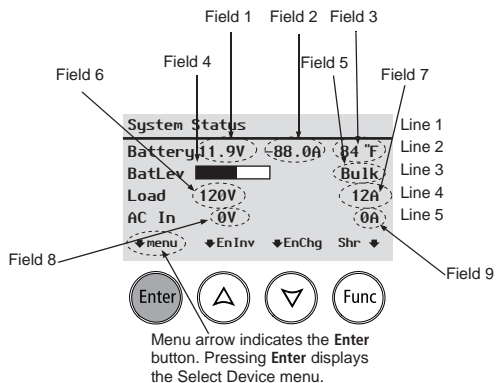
Field 1 Field 2 Field 3

Field 6 Field 4 Field 5 Field 7

System Status Line 1
Battery 11.9V 88.0A 84 °F Line 2
BatLev Bulk Line 3
Load 120V 12A Line 4
AC In 0V 0A Line 5

Field 8 menu EnInv EnChg Shr Field 9

Enter Func

Menu arrow indicates the Enter button. Pressing Enter displays the Select Device menu.